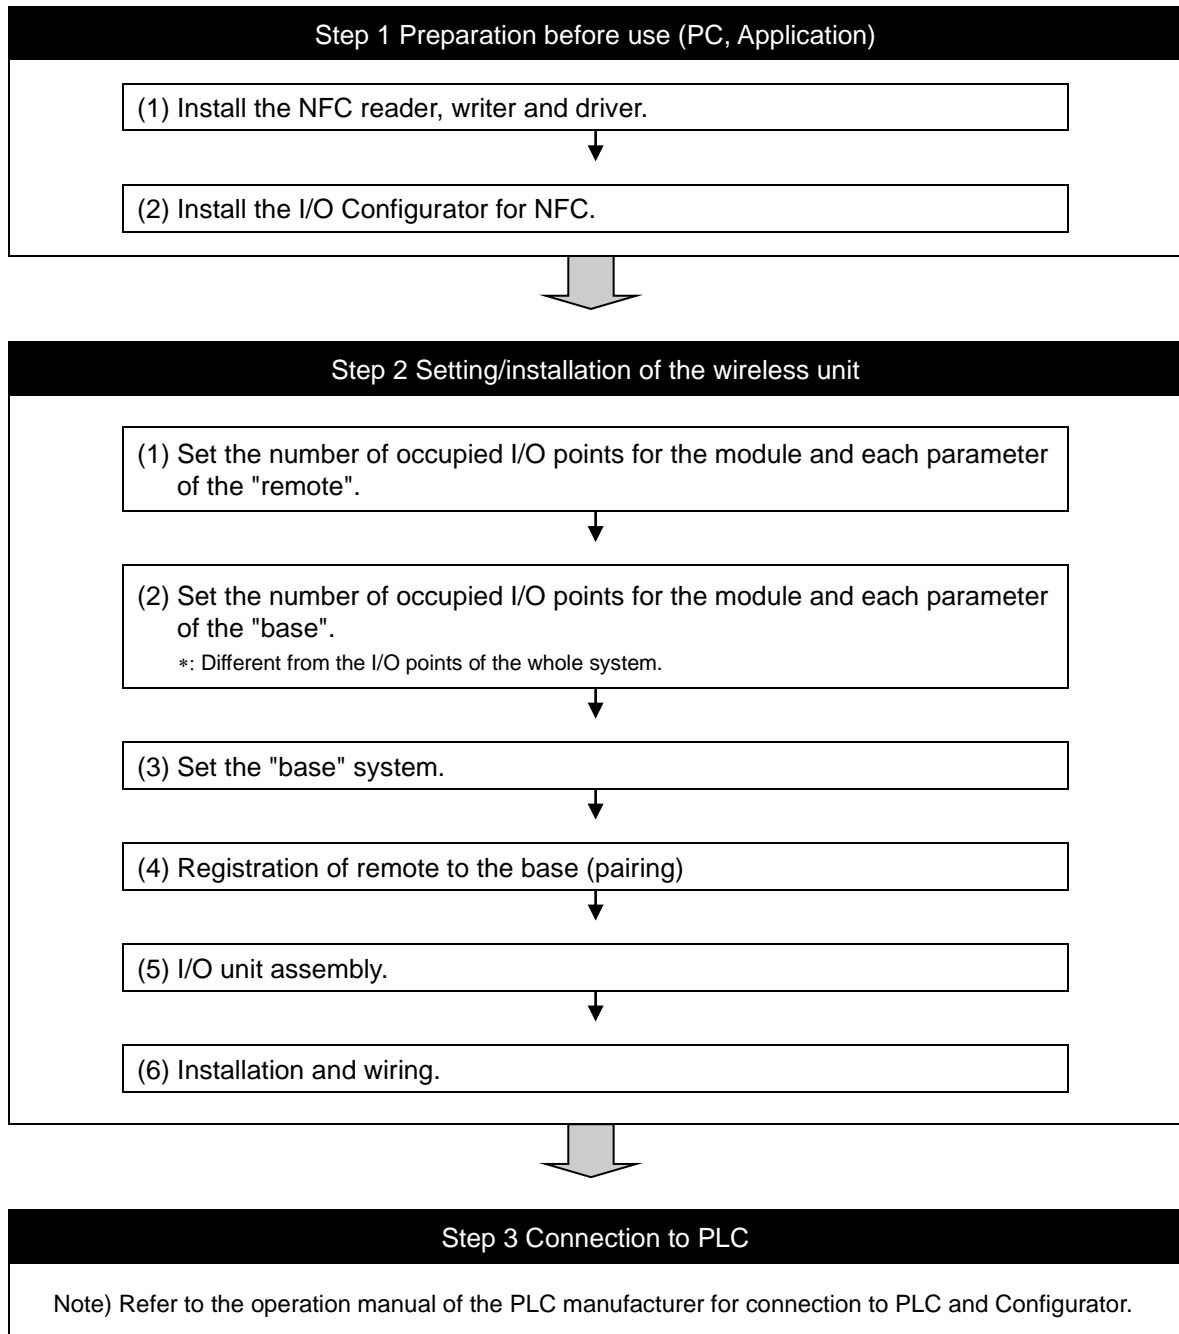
Step 1 Preparation before use (PC, Application)

(1) Install the NFC reader, writer and driver.

(2) Install the I/O Configurator for NFC.

Step 2 Setting/installation of the wireless unit

(1) Set the number of occupied I/O points for the module and each parameter of the "remote".

(2) Set the number of occupied I/O points for the module and each parameter of the "base".
*: Different from the I/O points of the whole system.

(3) Set the "base" system.

(4) Registration of remote to the base (pairing)

(5) I/O unit assembly.

(6) Installation and wiring.

Step 3 Connection to PLC

Note) Refer to the operation manual of the PLC manufacturer for connection to PLC and Configurator.